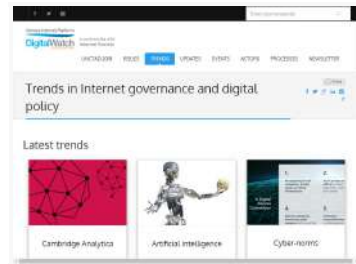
DigitalWatch

UN(TAG)GEM ISSUES TRENDS UPDATES EVENTS ACTORS PROCESSES NEWSLETTER

Trends in Internet governance and digital policy

Latest trends

Cambridge Analytica

Artificial intelligence

Cyber-norms